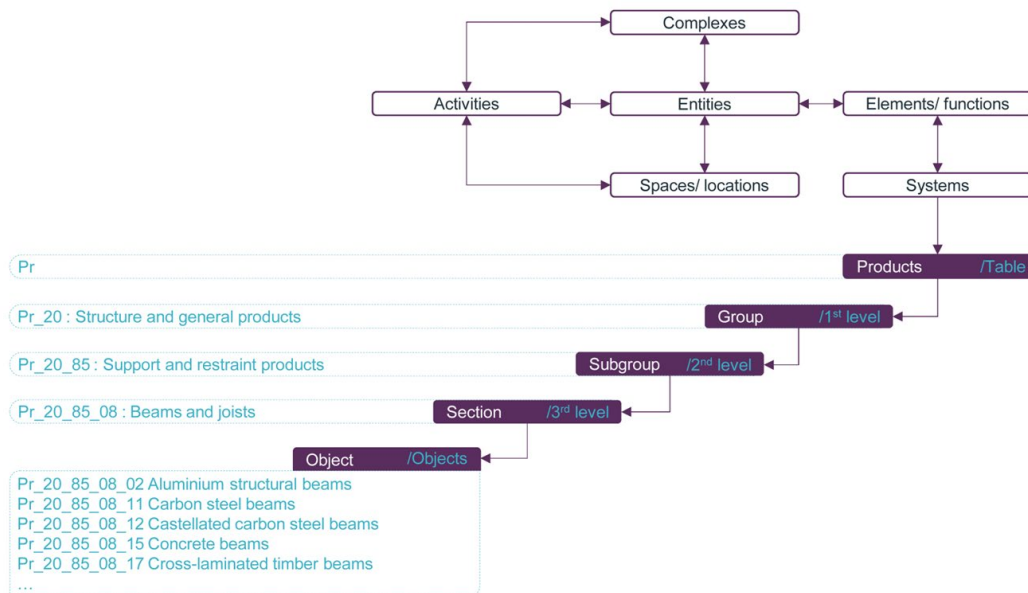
Complexes

Activities

Entities

Elements/ functions

Spaces/ locations

Systems

Pr

Products /Table

Pr_20 : Structure and general products

Group /1$^{st}$ level

Pr_20_85 : Support and restraint products

Subgroup /2$^{nd}$ level

Pr_20_85_08 : Beams and joists

Section /3$^{rd}$ level

Object /Objects

Pr_20_85_08_02 Aluminium structural beams
Pr_20_85_08_11 Carbon steel beams
Pr_20_85_08_12 Castellated carbon steel beams
Pr_20_85_08_15 Concrete beams
Pr_20_85_08_17 Cross-laminated timber beams
...